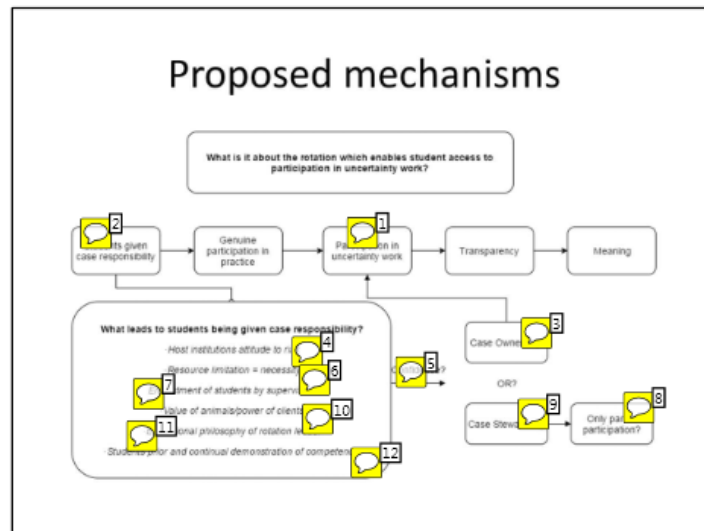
Proposed mechanisms

What is it about the rotation which enables student access to participation in uncertainty work?

2
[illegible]ts given case responsibility

Genuine participation in practice

1
Pa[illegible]ion in uncertainty work

Transparency

Meaning

What leads to students being given case responsibility?

Host institutions attitude to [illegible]

4

Resource limitation = necessi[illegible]

6

7

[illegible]ment of students by superv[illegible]

Value of animals/power of clien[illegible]

10

11

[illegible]onal philosophy of rotation le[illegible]

Stude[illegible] prior and continual demonstration of competen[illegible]

12

5

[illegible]?

3
Case Owne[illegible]

OR?

9
Case Stew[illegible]

8
Only pa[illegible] participation?